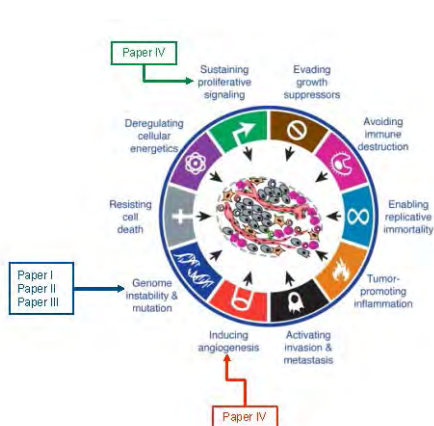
Paper IV

Sustaining proliferative signaling

Evading growth suppressors

Avoiding immune destruction

Enabling replicative immortality

Tumor-promoting inflammation

Activating invasion & metastasis

Inducing angiogenesis

Genome instability & mutation

Resisting cell death

Deregulating cellular energetics

Paper I
Paper II
Paper III

Paper IV